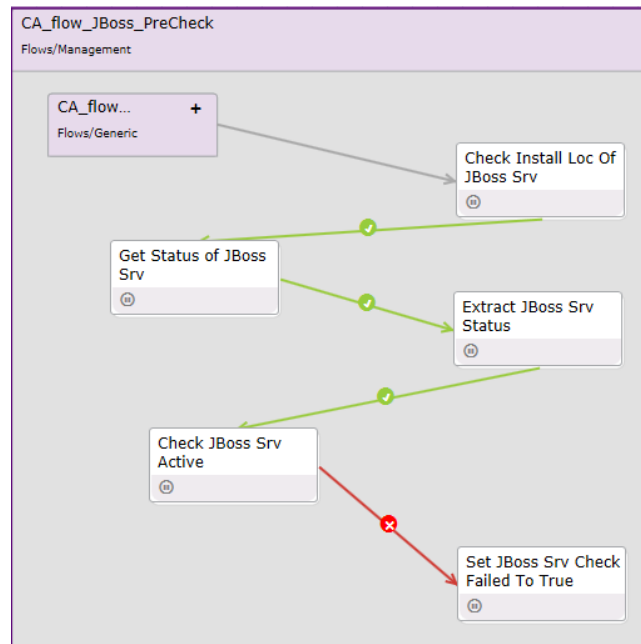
CA_flow_JBoss_PreCheck
Flows/Management

CA_flow... +
Flows/Generic

Check Install Loc Of JBoss Srv

Get Status of JBoss Srv

Extract JBoss Srv Status

Check JBoss Srv Active

Set JBoss Srv Check Failed To True